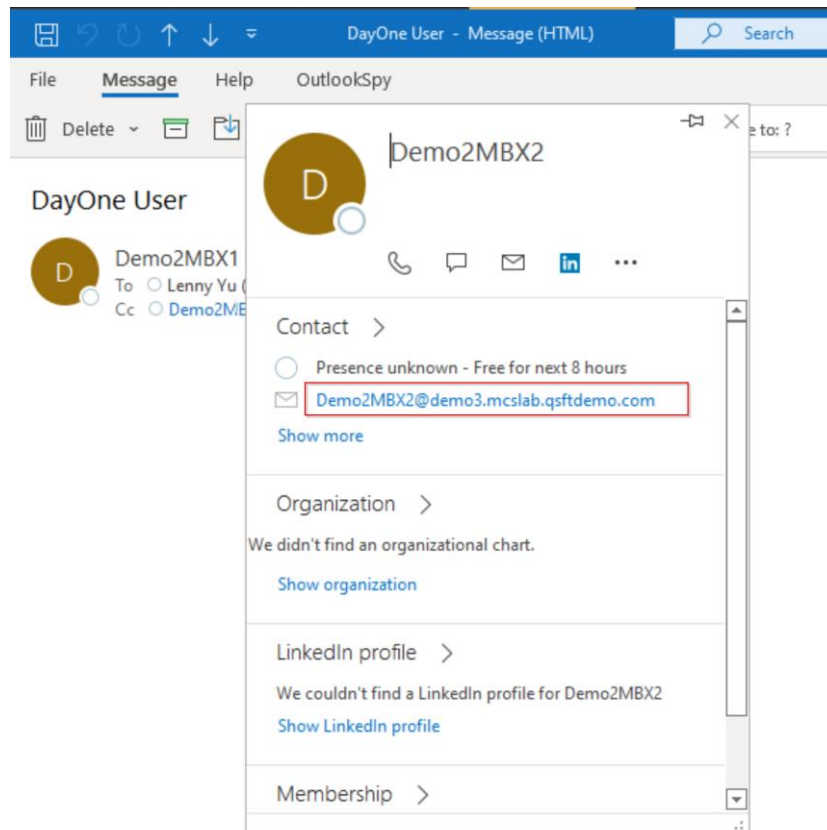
DayOne User - Message (HTML)

Search

File Message Help OutlookSpy

Delete

e to: ?

DayOne User

D

Demo2MBX1

To Lenny Yu (

Cc Demo2ME

D

Demo2MBX2

in

...

Contact >

Presence unknown - Free for next 8 hours

Demo2MBX2@demo3.mcslab.qsftdemo.com

Show more

Organization >

We didn't find an organizational chart.

Show organization

LinkedIn profile >

We couldn't find a LinkedIn profile for Demo2MBX2

Show LinkedIn profile

Membership >